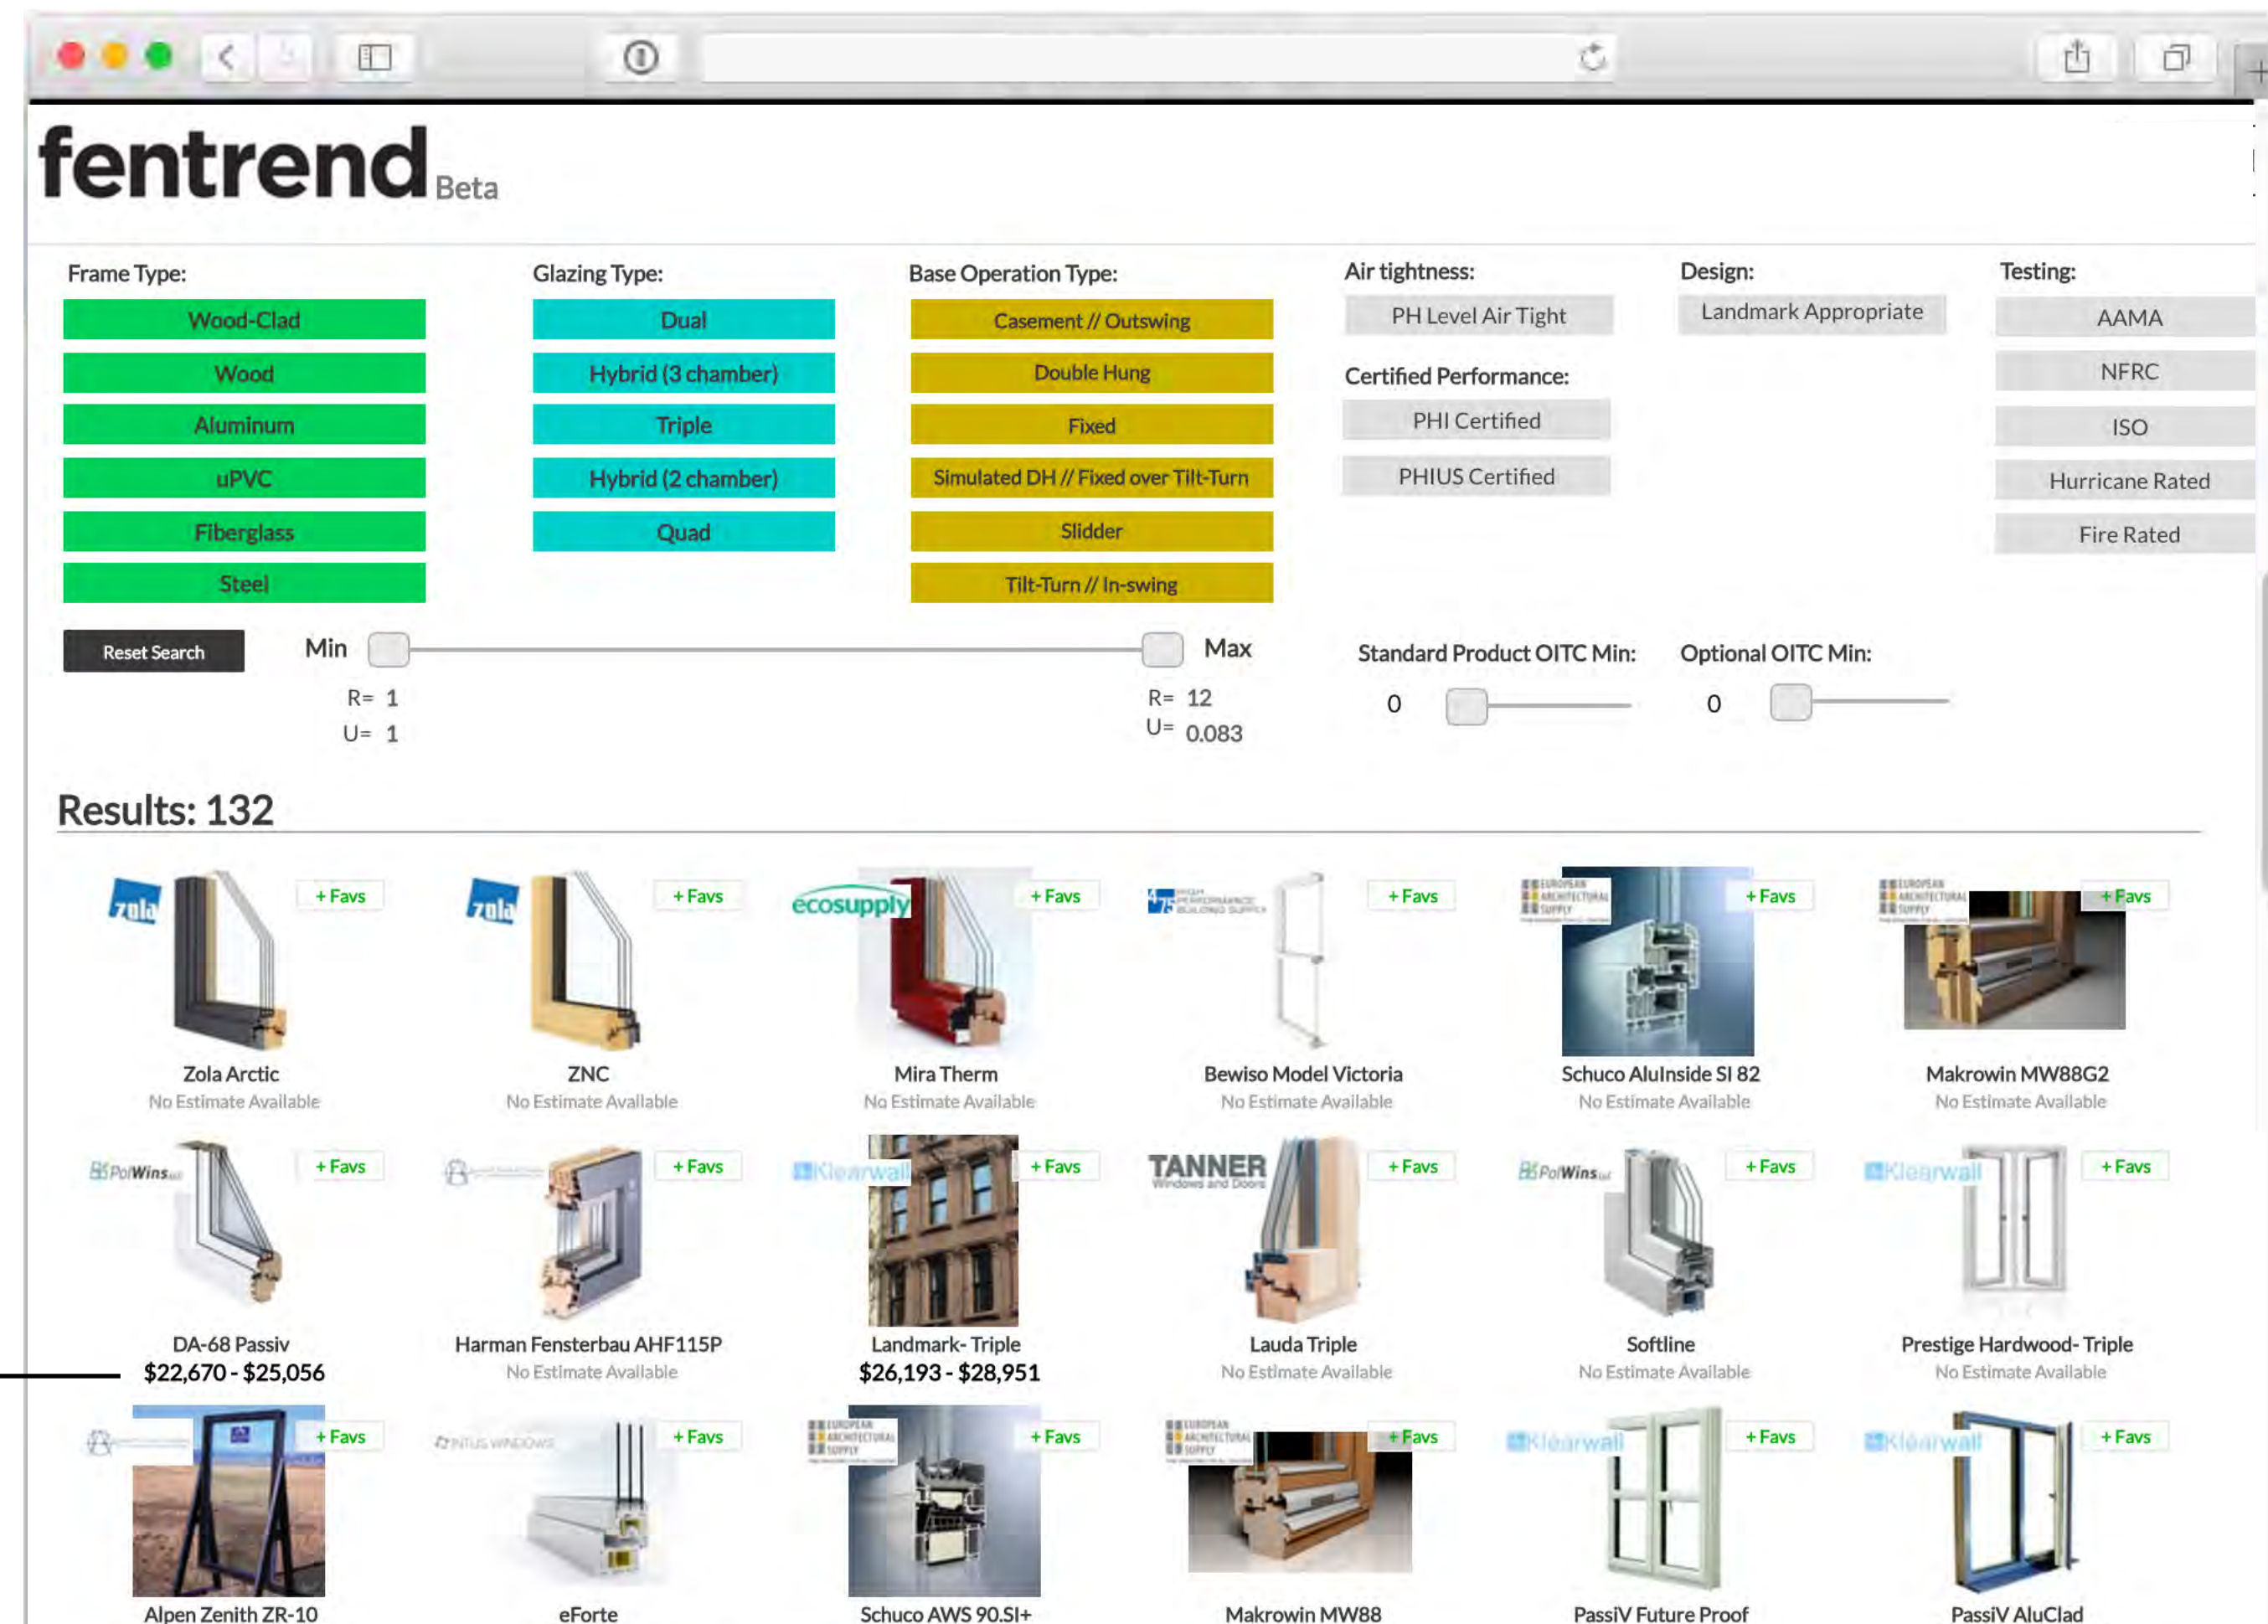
fentrend Beta

Frame Type:
Wood-Clad
Wood
Aluminum
uPVC
Fiberglass
Steel

Glazing Type:
Dual
Hybrid (3 chamber)
Triple
Hybrid (2 chamber)
Quad

Base Operation Type:
Casement // Outswing
Double Hung
Fixed
Simulated DH // Fixed over Tilt-Turn
Slidder
Tilt-Turn // In-swing

Air tightness:
PH Level Air Tight

Certified Performance:
PHI Certified
PHIUS Certified

Design:
Landmark Appropriate

Testing:
AAMA
NFRC
ISO
Hurricane Rated
Fire Rated

Reset Search

Min
R= 1
U= 1

Max
R= 12
U= 0.083

Standard Product OITC Min:
0

Optional OITC Min:
0

Results: 132

zola + Favs
Zola Arctic
No Estimate Available

zola + Favs
ZNC
No Estimate Available

ecosupply + Favs
Mira Therm
No Estimate Available

+ Favs
Bewiso Model Victoria
No Estimate Available

European Architectural Supply + Favs
Schuco AluInside SI 82
No Estimate Available

European Architectural Supply + Favs
Makrowin MW88G2
No Estimate Available

PolWins + Favs
DA-68 Passiv
$22,670 - $25,056

+ Favs
Harman Fensterbau AHF115P
No Estimate Available

Klearwall + Favs
Landmark- Triple
$26,193 - $28,951

TANNER Windows and Doors + Favs
Lauda Triple
No Estimate Available

PolWins + Favs
Softline
No Estimate Available

Klearwall + Favs
Prestige Hardwood- Triple
No Estimate Available

+ Favs
Alpen Zenith ZR-10

INTUS WINDOWS + Favs
eForte

European Architectural Supply + Favs
Schuco AWS 90.SI+

European Architectural Supply + Favs
Makrowin MW88

Klearwall + Favs
PassiV Future Proof

Klearwall + Favs
PassiV AluClad